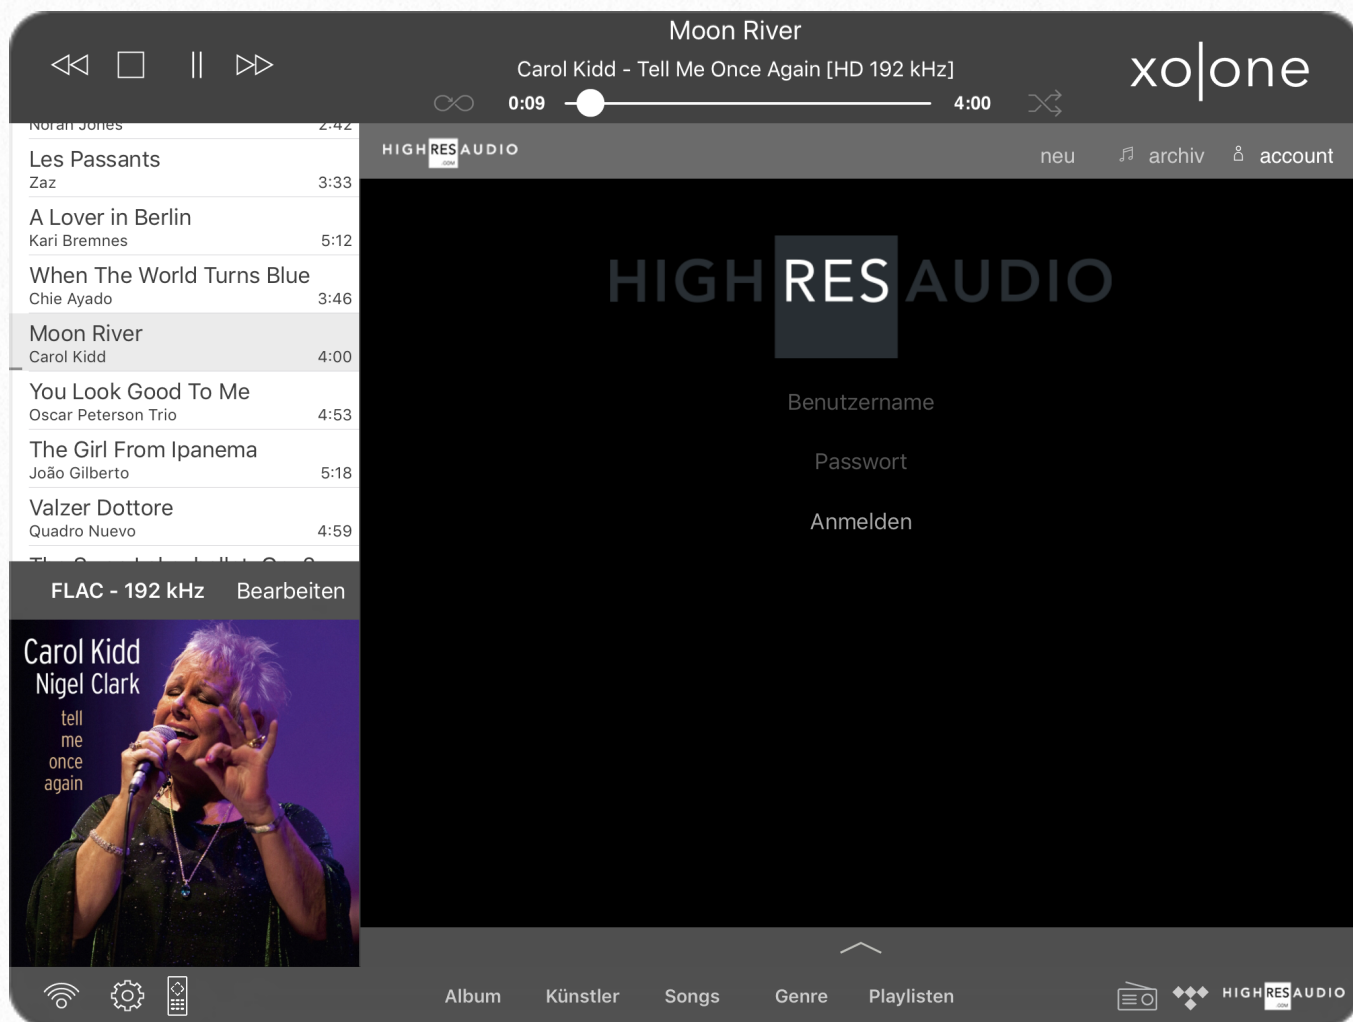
Moon River
Carol Kidd - Tell Me Once Again [HD 192 kHz]
0:09
4:00
xo|one

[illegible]
Les Passants
Zaz
3:33
A Lover in Berlin
Kari Bremnes
5:12
When The World Turns Blue
Chie Ayado
3:46
Moon River
Carol Kidd
4:00
You Look Good To Me
Oscar Peterson Trio
4:53
The Girl From Ipanema
João Gilberto
5:18
Valzer Dottore
Quadro Nuevo
4:59
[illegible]

FLAC - 192 kHz
Bearbeiten

Carol Kidd
Nigel Clark
tell me once again

HIGH RES AUDIO
neu
archiv
account

HIGH RES AUDIO
Benutzername
Passwort
Anmelden

Album
Künstler
Songs
Genre
Playlisten
HIGH RES AUDIO